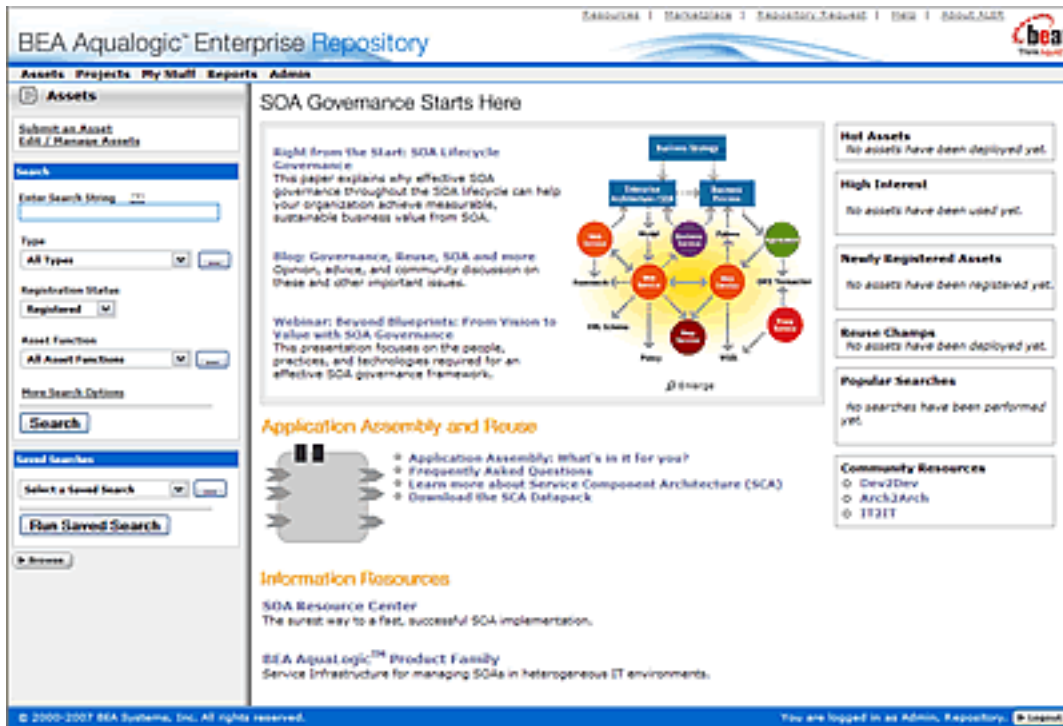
Resources | Marketplace | Repository Request | Help | About ALER

BEA Aqualogic™ Enterprise Repository

bea
Think liquid

Assets Projects My Stuff Reports Admin

Assets

Submit an Asset
Edit / Manage Assets

Search

Enter Search String

Type
All Types

Registration Status
Registered

Asset Function
All Asset Functions

More Search Options

Search

Saved Searches

Select a Saved Search

Run Saved Search

Browse

SOA Governance Starts Here

Right from the Start: SOA Lifecycle Governance
This paper explains why effective SOA governance throughout the SOA lifecycle can help your organization achieve measurable, sustainable business value from SOA.

Blog: Governance, Reuse, SOA and more
Opinion, advice, and community discussion on these and other important issues.

Webinar: Beyond Blueprints: From Vision to Value with SOA Governance
This presentation focuses on the people, practices, and technologies required for an effective SOA governance framework.

Business Strategy
Enterprise Architecture/SOA
Business Process
Web Service
Business Service
Application
Model
Pattern
Web Service
Web Service
Framework
XML Schema
Web Service
Policy
WSDL
Web Service
BPEL Transaction
Emerge

Application Assembly and Reuse

Application Assembly: What's in it for you?
Frequently Asked Questions
Learn more about Service Component Architecture (SCA)
Download the SCA Datapack

Information Resources

SOA Resource Center
The surest way to a fast, successful SOA implementation.

BEA AquaLogic™ Product Family
Service Infrastructure for managing SOAs in heterogeneous IT environments.

Hot Assets
No assets have been deployed yet.

High Interest
No assets have been used yet.

Newly Registered Assets
No assets have been registered yet.

Reuse Champs
No assets have been deployed yet.

Popular Searches
No searches have been performed yet.

Community Resources
Dev2Dev
Arch2Arch
IT2IT

© 2000-2007 BEA Systems, Inc. All rights reserved.

You are logged in as Admin, Repository. Logout